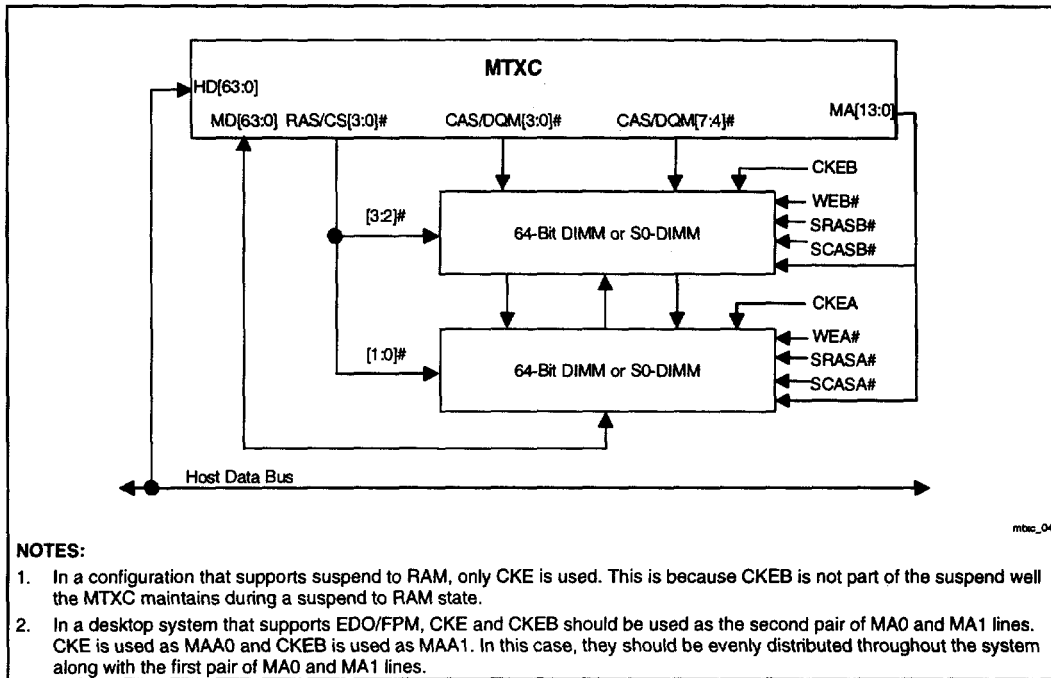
MTXC

HD[63:0]

MD[63:0] RAS/CS[3:0]# CAS/DQM[3:0]# CAS/DQM[7:4]# MA[13:0]

CKEB

WEB#

SRASB#

SCASB#

[3:2]#

64-Bit DIMM or S0-DIMM

CKEA

WEA#

SRASA#

SCASA#

[1:0]#

64-Bit DIMM or S0-DIMM

Host Data Bus

mtxc_04

NOTES:

1. In a configuration that supports suspend to RAM, only CKE is used. This is because CKEB is not part of the suspend well the MTXC maintains during a suspend to RAM state.

2. In a desktop system that supports EDO/FPM, CKE and CKEB should be used as the second pair of MA0 and MA1 lines. CKE is used as MAA0 and CKEB is used as MAA1. In this case, they should be evenly distributed throughout the system along with the first pair of MA0 and MA1 lines.